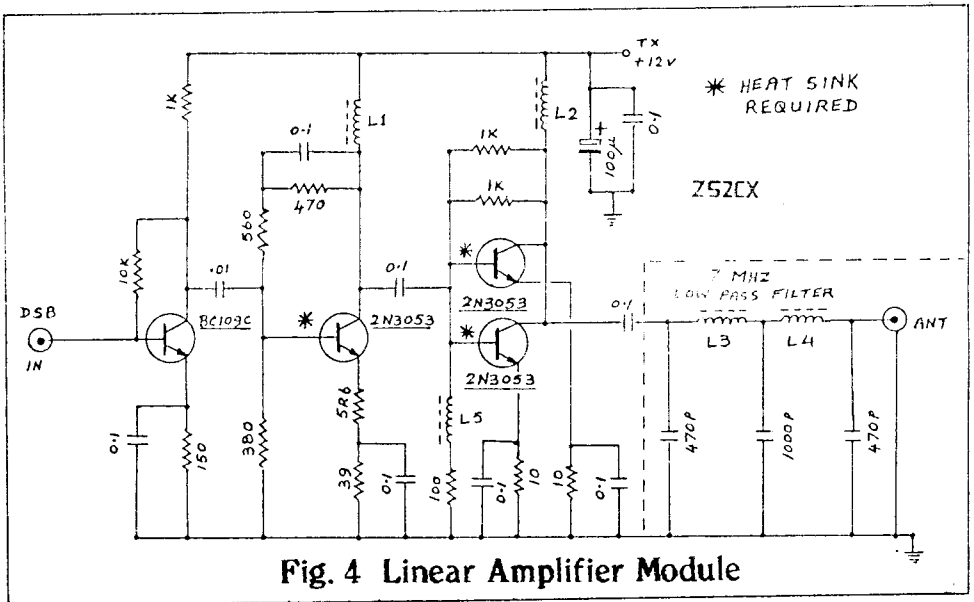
TX
+12V

✱ HEAT SINK REQUIRED

1K
L1
0.1
470
560
L2
1K
1K
100µ
0.1
ZS2CX
10K
.01
0.1
DSB
IN
BC109C
✱
2N3053
✱
2N3053
✱
2N3053
0.1
7 MHZ
LOW PASS FILTER
L3
L4
ANT
0.1
150
380
5R6
L5
39
0.1
100
0.1
10
10
0.1
470P
1000P
470P

Fig. 4 Linear Amplifier Module